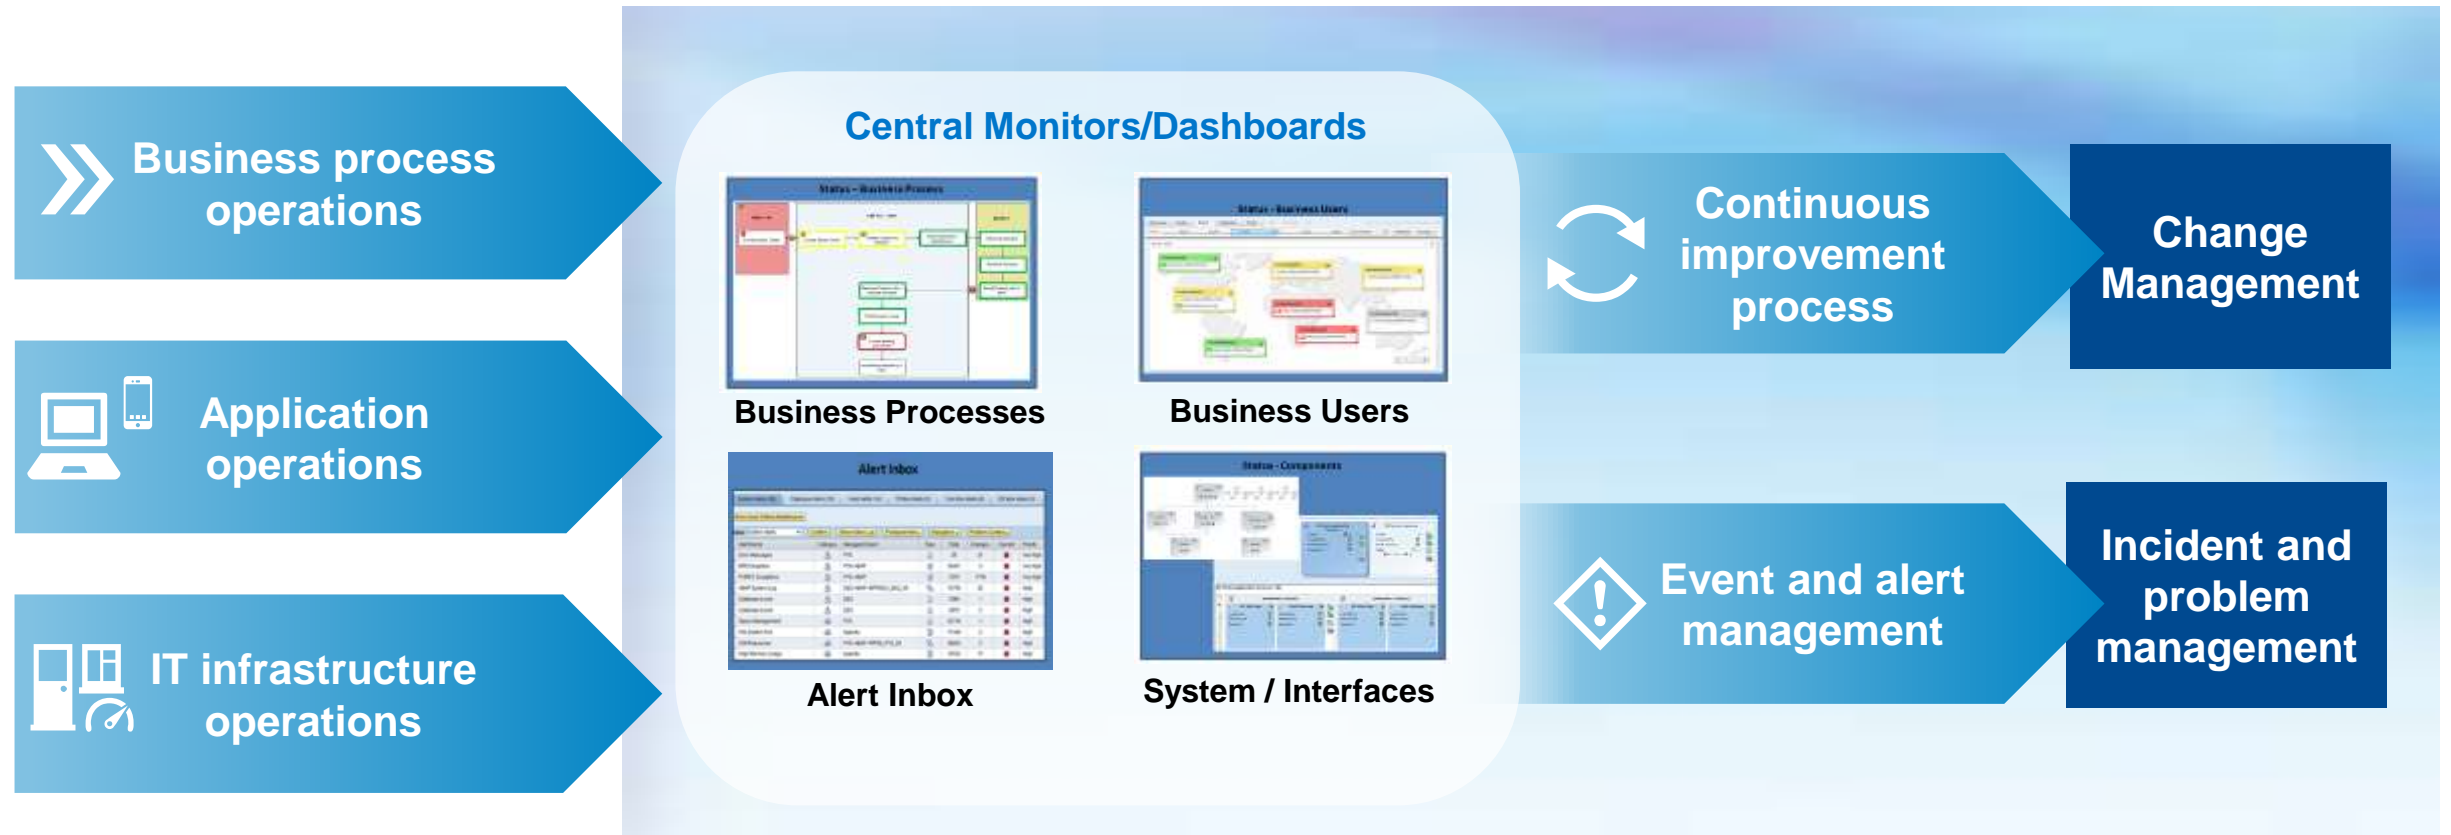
Business process operations

Application operations

IT infrastructure operations

Central Monitors/Dashboards

Status - Business Process

Business Processes

Status - Business Users

Business Users

Alert Inbox

Alert Inbox

Status - Components

System / Interfaces

Continuous improvement process

Change Management

Event and alert management

Incident and problem management